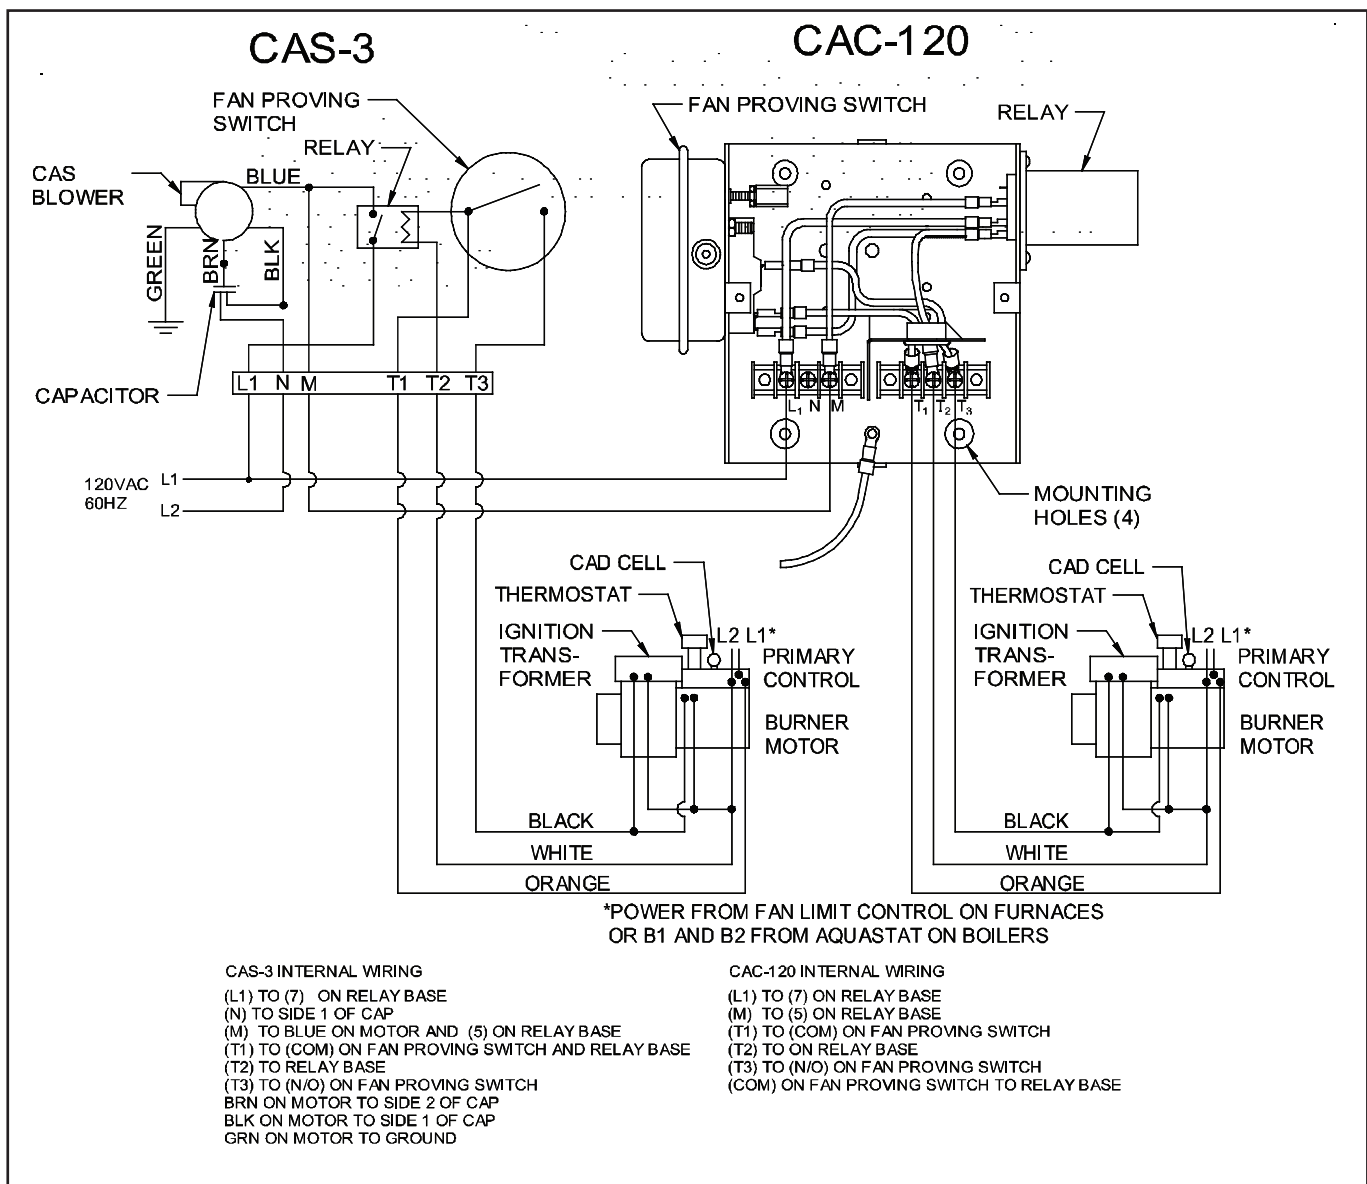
CAS-3

CAC-120

FAN PROVING SWITCH

RELAY

CAS BLOWER

BLUE

GREEN

BRN

BLK

CAPACITOR

L1 N M T1 T2 T3

FAN PROVING SWITCH

RELAY

$L_1$ N M

$T_1$ $T_2$ $T_3$

MOUNTING HOLES (4)

120VAC 60HZ

L1

L2

CAD CELL

THERMOSTAT

IGNITION TRANS-FORMER

L2 L1*

PRIMARY CONTROL

BURNER MOTOR

BLACK

WHITE

ORANGE

CAD CELL

THERMOSTAT

IGNITION TRANS-FORMER

L2 L1*

PRIMARY CONTROL

BURNER MOTOR

BLACK

WHITE

ORANGE

*POWER FROM FAN LIMIT CONTROL ON FURNACES OR B1 AND B2 FROM AQUASTAT ON BOILERS

CAS-3 INTERNAL WIRING
(L1) TO (7) ON RELAY BASE
(N) TO SIDE 1 OF CAP
(M) TO BLUE ON MOTOR AND (5) ON RELAY BASE
(T1) TO (COM) ON FAN PROVING SWITCH AND RELAY BASE
(T2) TO RELAY BASE
(T3) TO (N/O) ON FAN PROVING SWITCH
BRN ON MOTOR TO SIDE 2 OF CAP
BLK ON MOTOR TO SIDE 1 OF CAP
GRN ON MOTOR TO GROUND

CAC-120 INTERNAL WIRING
(L1) TO (7) ON RELAY BASE
(M) TO (5) ON RELAY BASE
(T1) TO (COM) ON FAN PROVING SWITCH
(T2) TO ON RELAY BASE
(T3) TO (N/O) ON FAN PROVING SWITCH
(COM) ON FAN PROVING SWITCH TO RELAY BASE